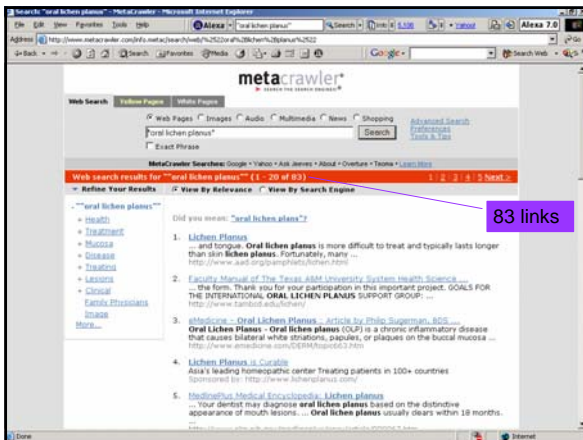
Search: "oral lichen planus" - MetaCrawler - Microsoft Internet Explorer

File Edit View Favorites Tools Help

Alexa "oral lichen planus" Search 6,536 Yahoo Alexa 7.0

Address http://www.metacrawler.com/info.metac/search/web/%2522oral%2Blichen%2Bplanus%2522

Back Search Favorites Media Google Search Web

metacrawler

Web Search Yellow Pages White Pages

Web Pages Images Audio Multimedia News Shopping

"oral lichen planus" Search

Exact Phrase

Advanced Search Preferences Tools & Tips

MetaCrawler Searches: Google • Yahoo • Ask Jeeves • About • Overture • Teoma • Learn More

Web search results for ""oral lichen planus"" (1 - 20 of 83)

1 | 2 | 3 | 4 | 5 Next >

Refine Your Results View By Relevance View By Search Engine

83 links

""oral lichen planus""
Health
Treatment
Mucosa
Disease
Treating
Lesions
Clinical
Family Physicians
Image
More...

Did you mean: "oral lichen plans"?

1. Lichen Planus
... and tongue. Oral lichen planus is more difficult to treat and typically lasts longer than skin lichen planus. Fortunately, many ...
http://www.aad.org/pamphlets/lichen.html

2. Faculty Manual of The Texas A&M University System Health Science ...
... the form. Thank you for your participation in this important project. GOALS FOR THE INTERNATIONAL ORAL LICHEN PLANUS SUPPORT GROUP: ...
http://www.tambcd.edu/lichen/

3. eMedicine - Oral Lichen Planus : Article by Philip Sugerman, BDS ...
Oral Lichen Planus - Oral lichen planus (OLP) is a chronic inflammatory disease that causes bilateral white striations, papules, or plaques on the buccal mucosa ...
http://www.emedicine.com/DERM/topic663.htm

4. Lichen Planus is Curable
Asia's leading homeopathic center Treating patients in 100+ countries
Sponsored by: http://www.lichenplanus.com/

5. MedlinePlus Medical Encyclopedia: Lichen planus
... Your dentist may diagnose oral lichen planus based on the distinctive appearance of mouth lesions. ... Oral lichen planus usually clears within 18 months.
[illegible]

Done Internet